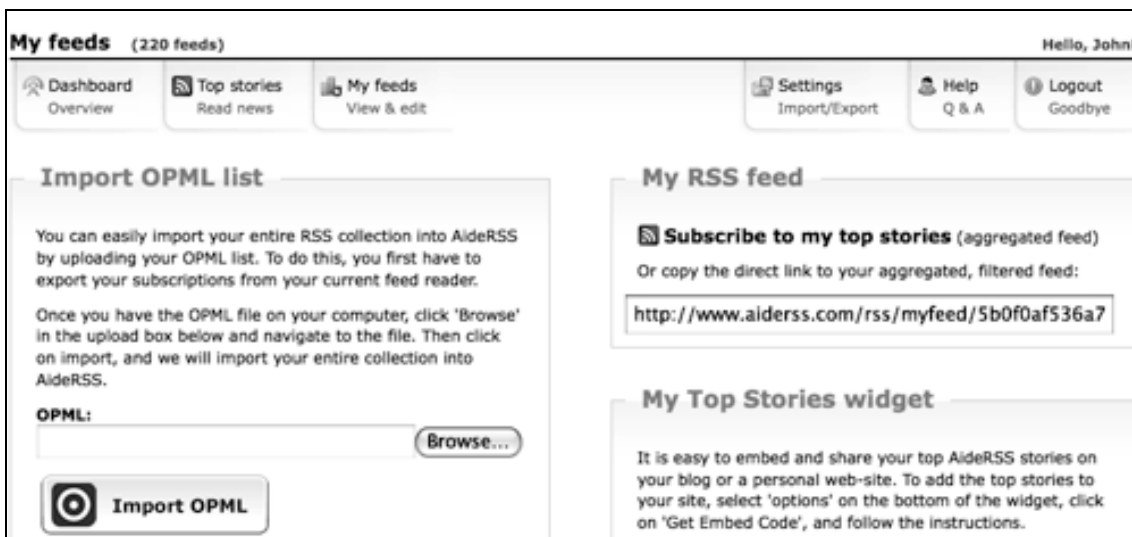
My feeds (220 feeds)

Hello, John

Dashboard
Overview

Top stories
Read news

My feeds
View & edit

Settings
Import/Export

Help
Q & A

Logout
Goodbye

Import OPML list

You can easily import your entire RSS collection into AideRSS by uploading your OPML list. To do this, you first have to export your subscriptions from your current feed reader.

Once you have the OPML file on your computer, click 'Browse' in the upload box below and navigate to the file. Then click on import, and we will import your entire collection into AideRSS.

OPML:

Browse...

Import OPML

My RSS feed

Subscribe to my top stories (aggregated feed)

Or copy the direct link to your aggregated, filtered feed:

http://www.aiderss.com/rss/myfeed/5b0f0af536a7

My Top Stories widget

It is easy to embed and share your top AideRSS stories on your blog or a personal web-site. To add the top stories to your site, select 'options' on the bottom of the widget, click on 'Get Embed Code', and follow the instructions.